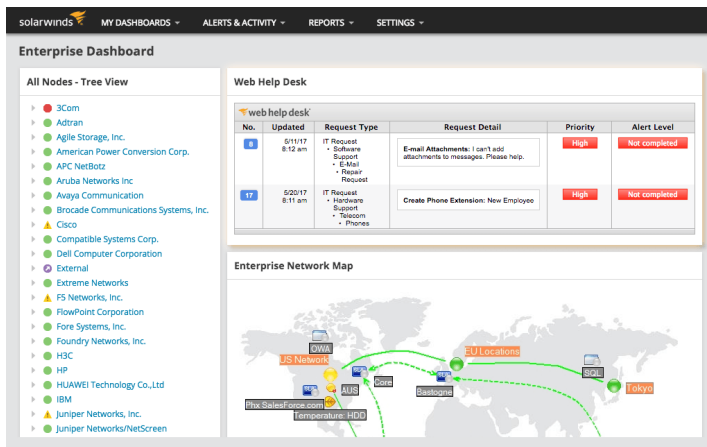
solarwinds MY DASHBOARDS ▾ ALERTS & ACTIVITY ▾ REPORTS ▾ SETTINGS ▾

Enterprise Dashboard

All Nodes - Tree View

3Com
Adtran
Agile Storage, Inc.
American Power Conversion Corp.
APC NetBotz
Aruba Networks Inc
Avaya Communication
Brocade Communications Systems, Inc.
Cisco
Compatible Systems Corp.
Dell Computer Corporation
External
Extreme Networks
F5 Networks, Inc.
FlowPoint Corporation
Fore Systems, Inc.
Foundry Networks, Inc.
H3C
HP
HUAWEI Technology Co.,Ltd
IBM
Juniper Networks, Inc.
Juniper Networks/NetScreen

Web Help Desk

web help desk

| No. | Updated | Request Type | Request Detail | Priority | Alert Level |
|---|---|---|---|---|---|
| 8 | 5/11/17 8:12 am | IT Request • Software Support • E-Mail • Repair Request | E-mail Attachments: I can't add attachments to messages. Please help. | High | Not completed |
| 17 | 5/20/17 8:11 am | IT Request • Hardware Support • Telecom • Phones | Create Phone Extension: New Employee | High | Not completed |

Enterprise Network Map

OWA
US Network
EU Locations
SQL
Tokyo
Core
AUS
Bastogne
Phx SalesForce.com
Temperature: HDD